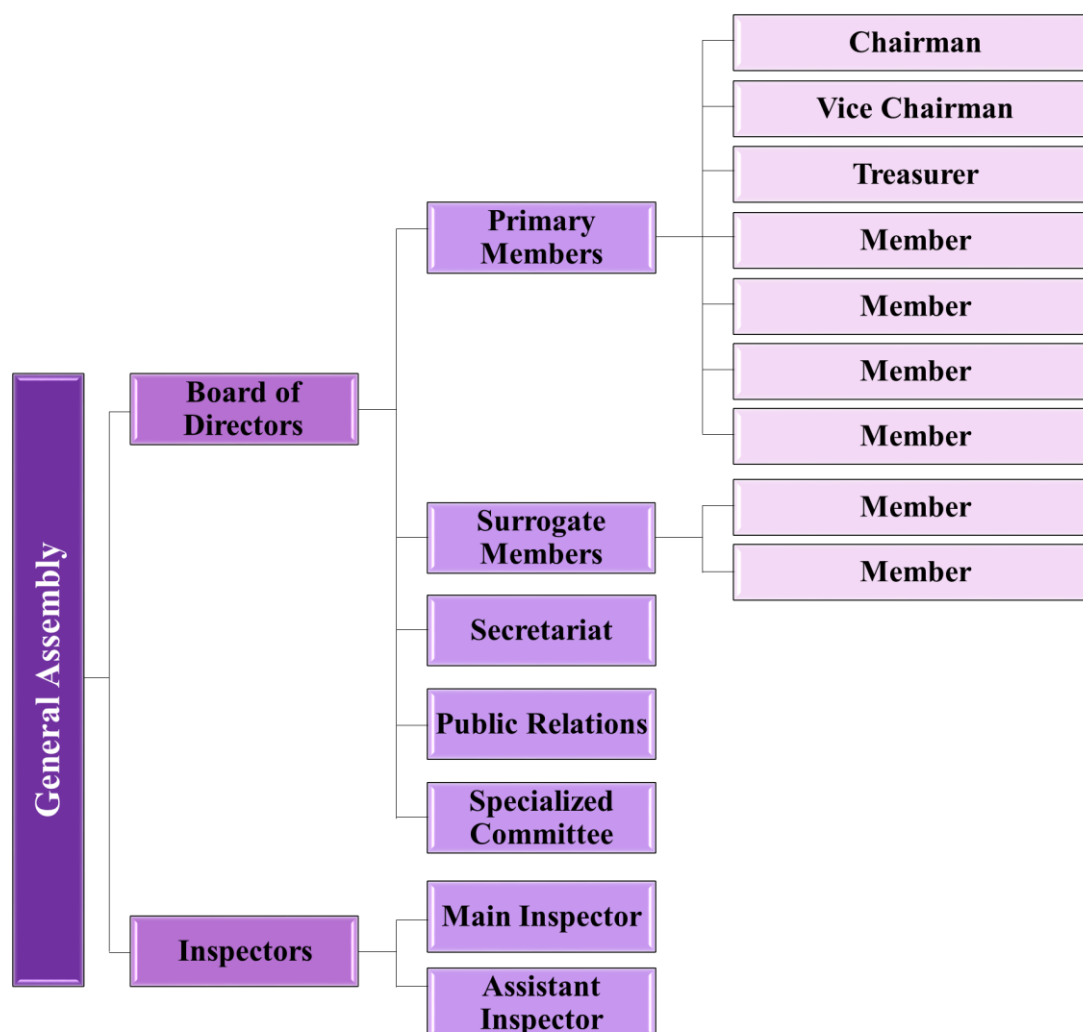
General Assembly

Board of Directors

Primary Members

Chairman

Vice Chairman

Treasurer

Member

Member

Member

Member

Surrogate Members

Member

Member

Secretariat

Public Relations

Specialized Committee

Inspectors

Main Inspector

Assistant Inspector